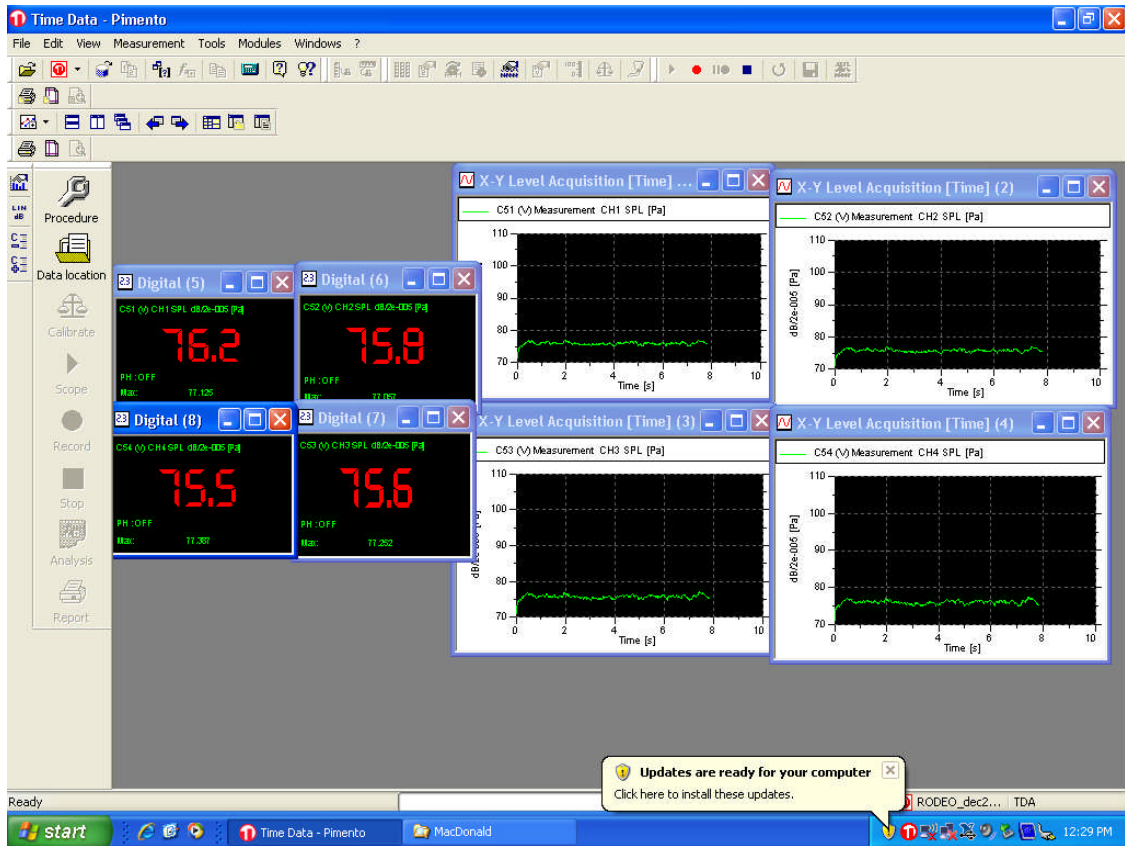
Time Data - Pimento

File Edit View Measurement Tools Modules Windows ?

LIN dB

Procedure

Data location

Calibrate

Scope

Record

Stop

Analysis

Report

Digital (5)
C51 (V) CH1 SPL dB/2e-005 [Pa]
76.2
PH : OFF
Max: 77.126

Digital (6)
C52 (V) CH2 SPL dB/2e-005 [Pa]
75.8
PH : OFF
Max: 77.067

Digital (8)
C54 (V) CH4 SPL dB/2e-005 [Pa]
75.5
PH : OFF
Max: 77.387

Digital (7)
C53 (V) CH3 SPL dB/2e-005 [Pa]
75.6
PH : OFF
Max: 77.292

X-Y Level Acquisition [Time] ...
C51 (V) Measurement CH1 SPL [Pa]
110
100
90
80
70
0 2 4 6 8 10
Time [s]

X-Y Level Acquisition [Time] (2)
C52 (V) Measurement CH2 SPL [Pa]
110
100
90
80
70
dB/2e-005 [Pa]
0 2 4 6 8 10
Time [s]

X-Y Level Acquisition [Time] (3)
C53 (V) Measurement CH3 SPL [Pa]
110
100
90
80
70
dB/2e-005 [Pa]
0 2 4 6 8 10
Time [s]

X-Y Level Acquisition [Time] (4)
C54 (V) Measurement CH4 SPL [Pa]
110
100
90
80
70
dB/2e-005 [Pa]
0 2 4 6 8 10
Time [s]

Updates are ready for your computer
Click here to install these updates.

Ready

RODEO_dec2... TDA

start

Time Data - Pimento

MacDonald

12:29 PM